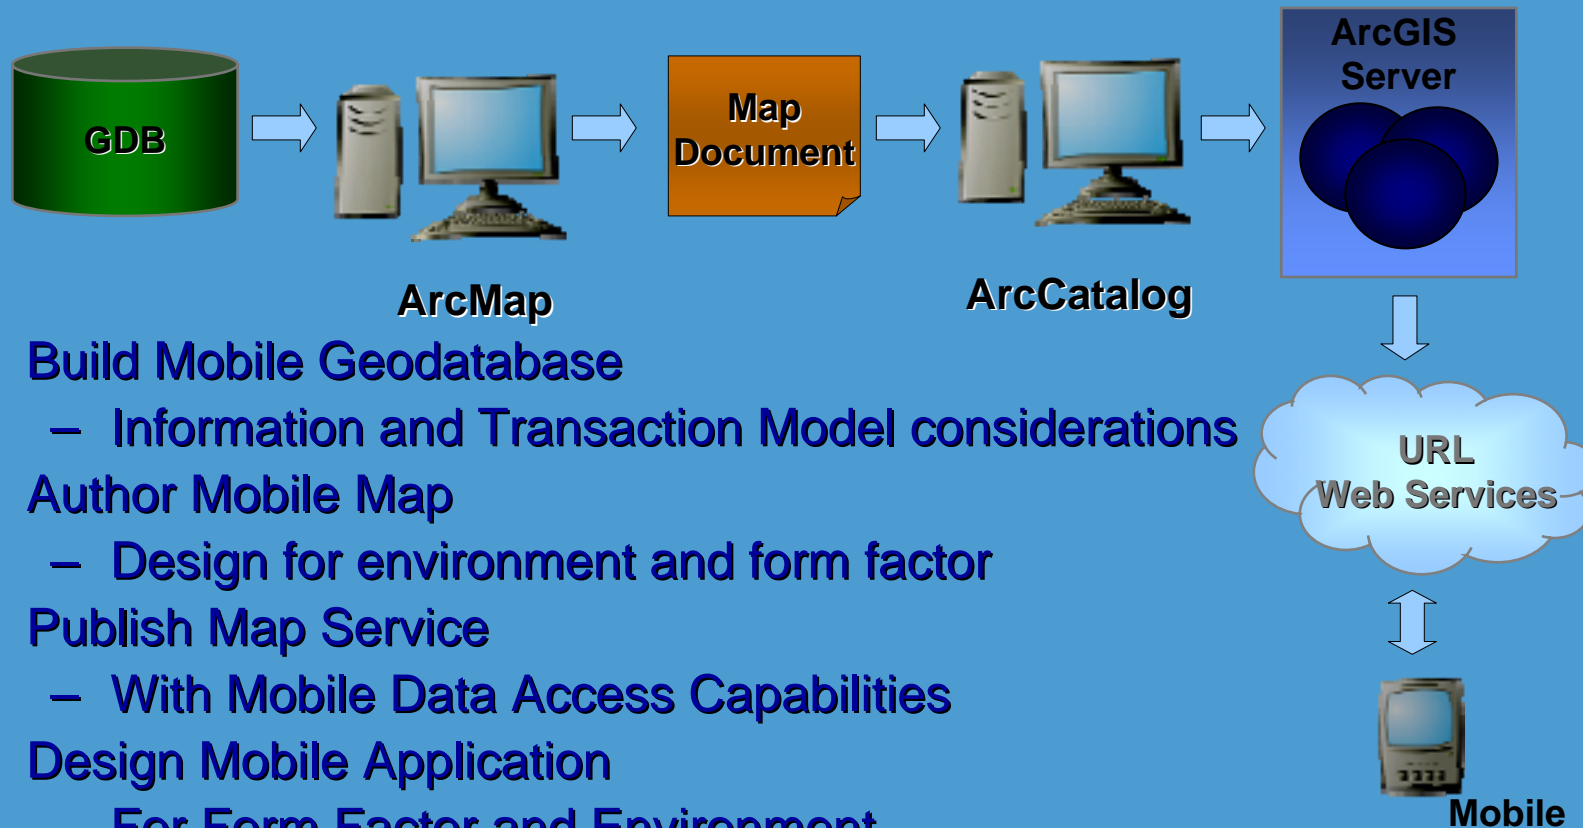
GDB

ArcMap

Map Document

ArcCatalog

ArcGIS Server

URL Web Services

Mobile

Build Mobile Geodatabase

– Information and Transaction Model considerations

Author Mobile Map

– Design for environment and form factor

Publish Map Service

– With Mobile Data Access Capabilities

Design Mobile Application

– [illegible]